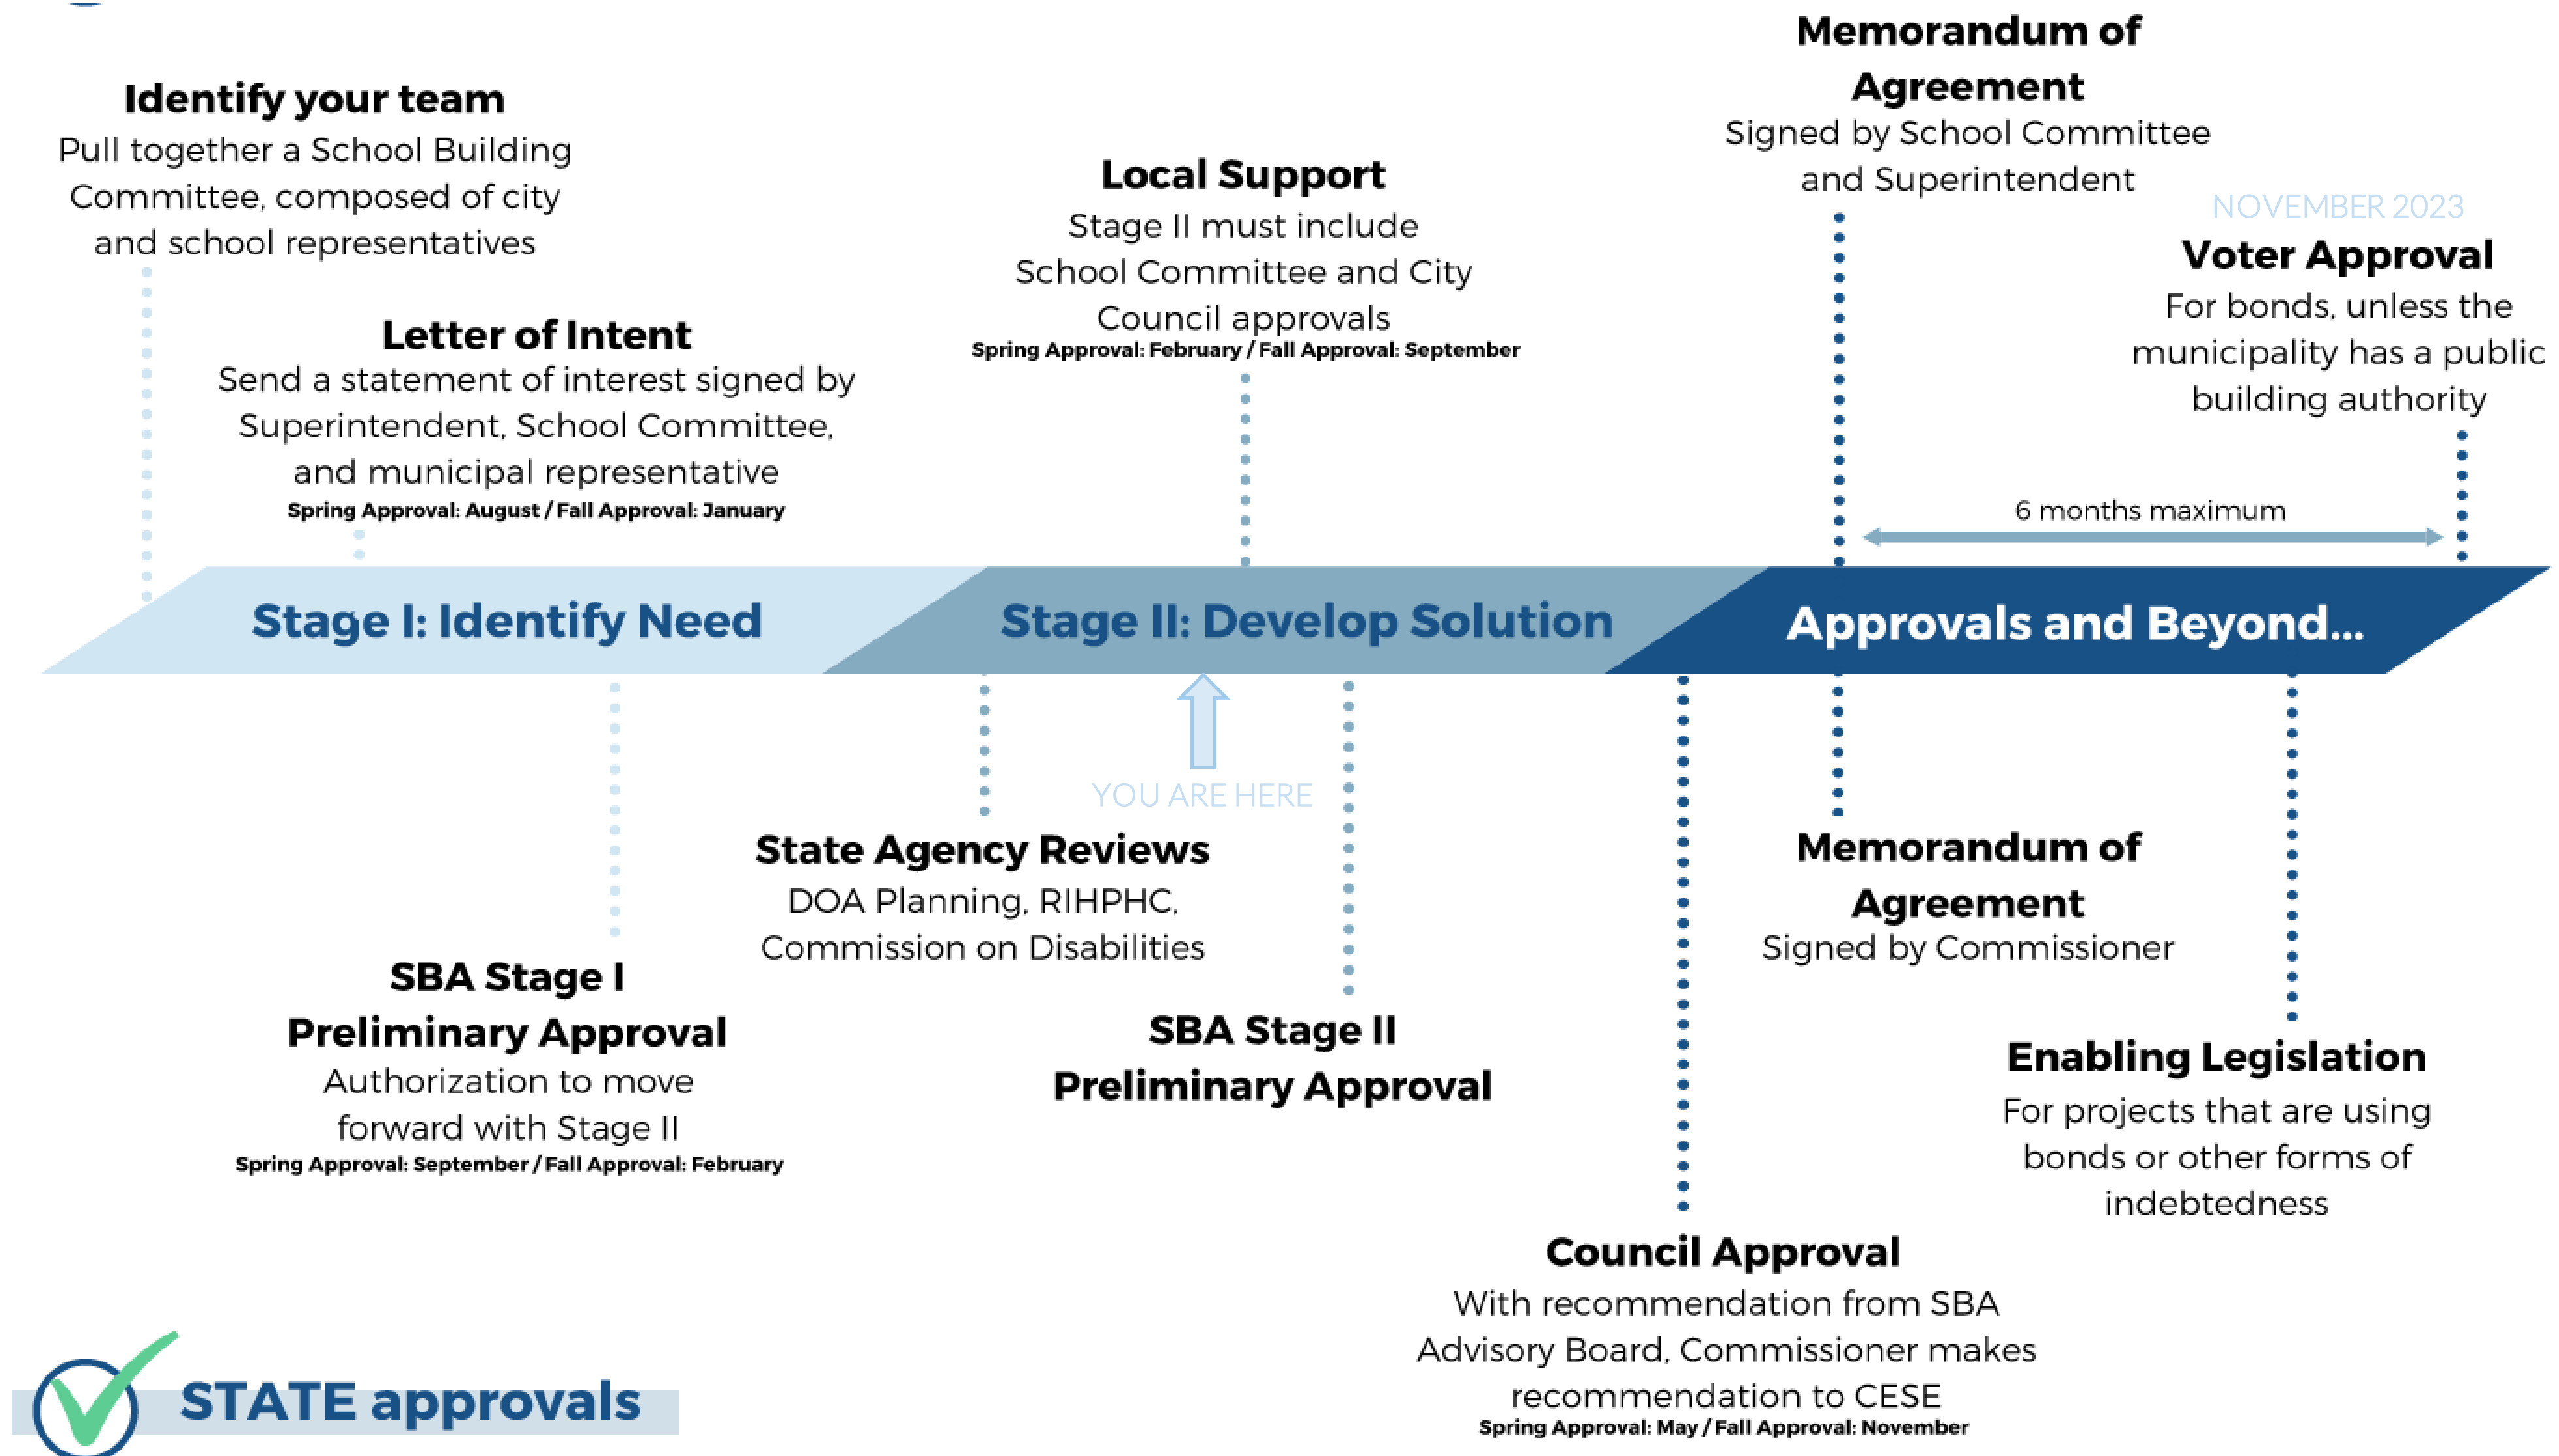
Identify your team
Pull together a School Building Committee, composed of city and school representatives

Letter of Intent
Send a statement of interest signed by Superintendent, School Committee, and municipal representative
Spring Approval: August / Fall Approval: January

Local Support
Stage II must include School Committee and City Council approvals
Spring Approval: February / Fall Approval: September

Memorandum of Agreement
Signed by School Committee and Superintendent

NOVEMBER 2023
Voter Approval
For bonds, unless the municipality has a public building authority

6 months maximum

Stage I: Identify Need
Stage II: Develop Solution
Approvals and Beyond...

YOU ARE HERE

State Agency Reviews
DOA Planning, RIHPHC, Commission on Disabilities

SBA Stage I Preliminary Approval
Authorization to move forward with Stage II
Spring Approval: September / Fall Approval: February

SBA Stage II Preliminary Approval

Memorandum of Agreement
Signed by Commissioner

Enabling Legislation
For projects that are using bonds or other forms of indebtedness

Council Approval
With recommendation from SBA Advisory Board, Commissioner makes recommendation to CESE
Spring Approval: May / Fall Approval: November

STATE approvals